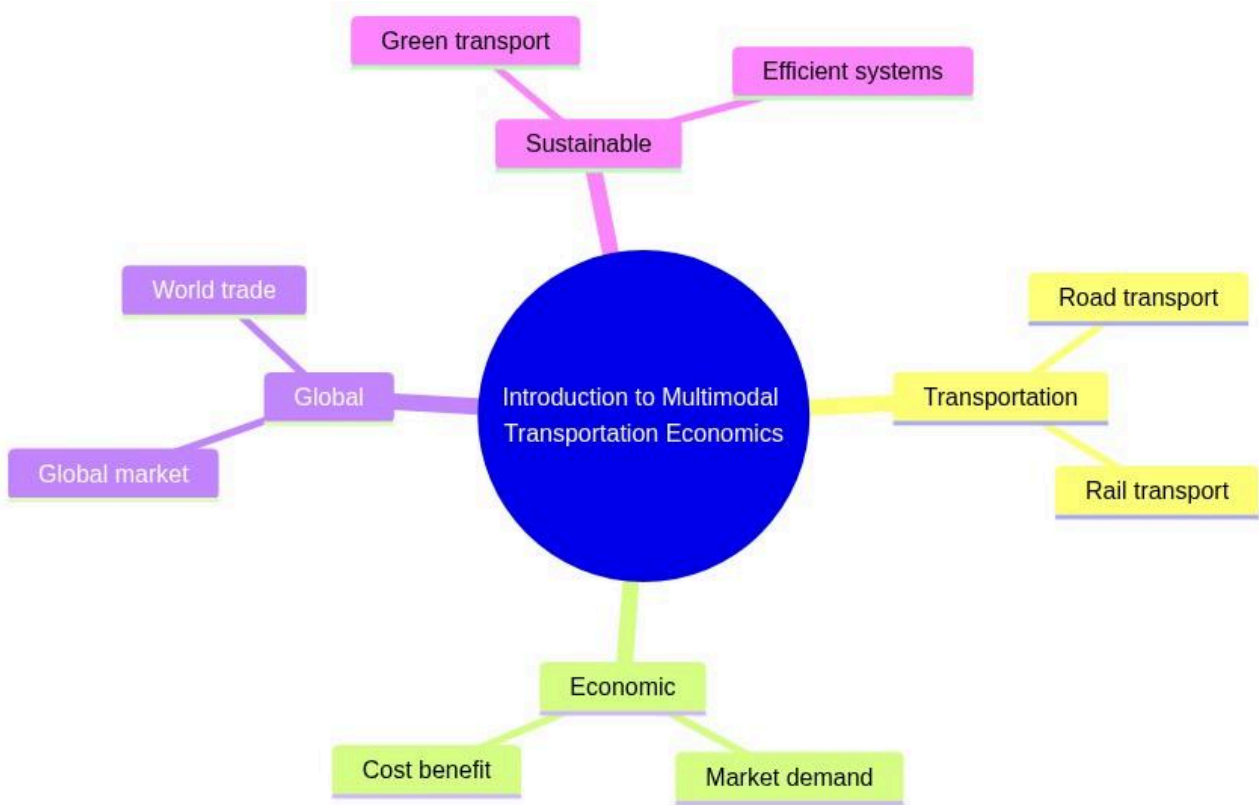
Green transport

Efficient systems

Sustainable

World trade

Global

Global market

Introduction to Multimodal Transportation Economics

Road transport

Transportation

Rail transport

Economic

Cost benefit

Market demand